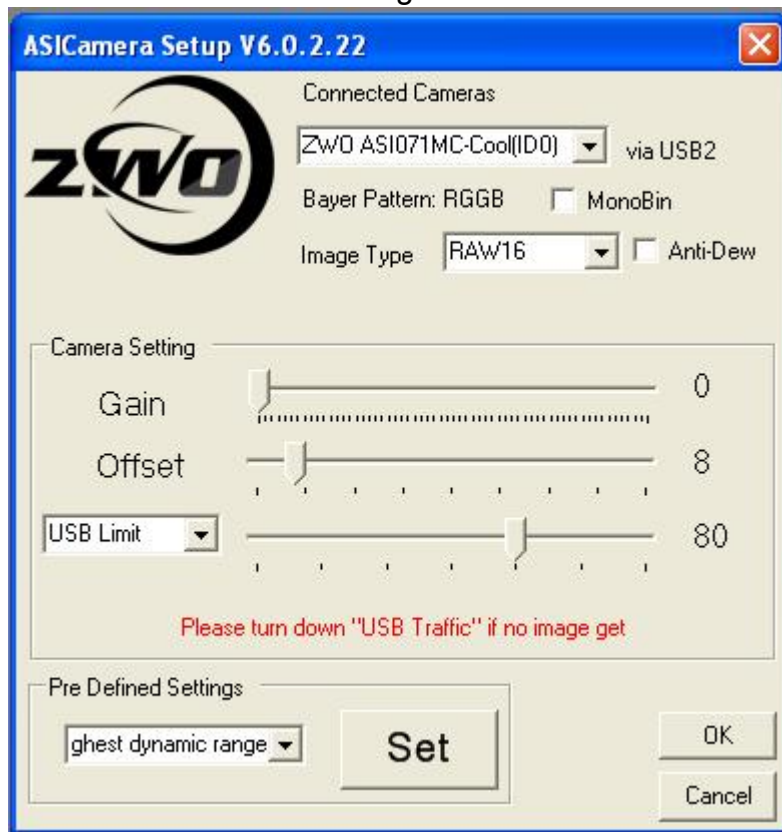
ASICamera Setup V6.0.2.22

ZWO

Connected Cameras

ZWO ASI071MC-Cool(ID0)

via USB2

Bayer Pattern: RGGB

MonoBin

Image Type

RAW16

Anti-Dew

Camera Setting

Gain

0

Offset

8

USB Limit

80

Please turn down "USB Traffic" if no image get

Pre Defined Settings

ghest dynamic range

Set

OK

Cancel